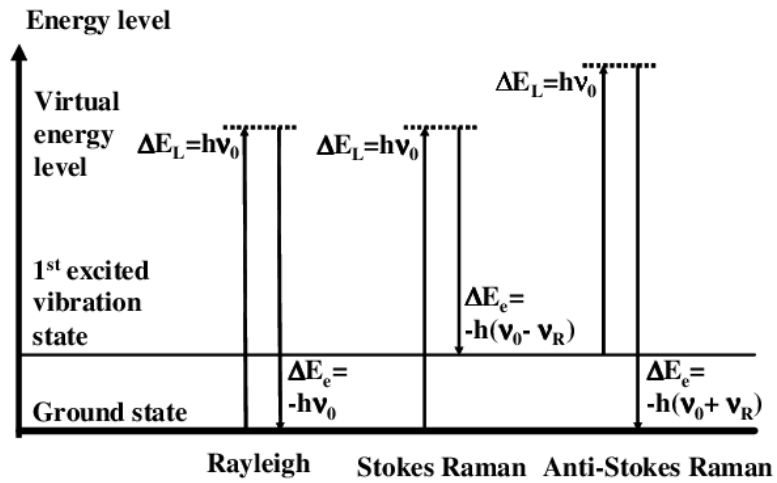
Energy level

Virtual energy level

$\Delta E_L=h\nu_0$

$\Delta E_L=h\nu_0$

$\Delta E_L=h\nu_0$

1st excited vibration state

$\Delta E_e=$ $-h(\nu_0-\nu_R)$

Ground state

$\Delta E_e=$ $-h\nu_0$

$\Delta E_e=$ $-h(\nu_0+\nu_R)$

Rayleigh

Stokes Raman

Anti-Stokes Raman